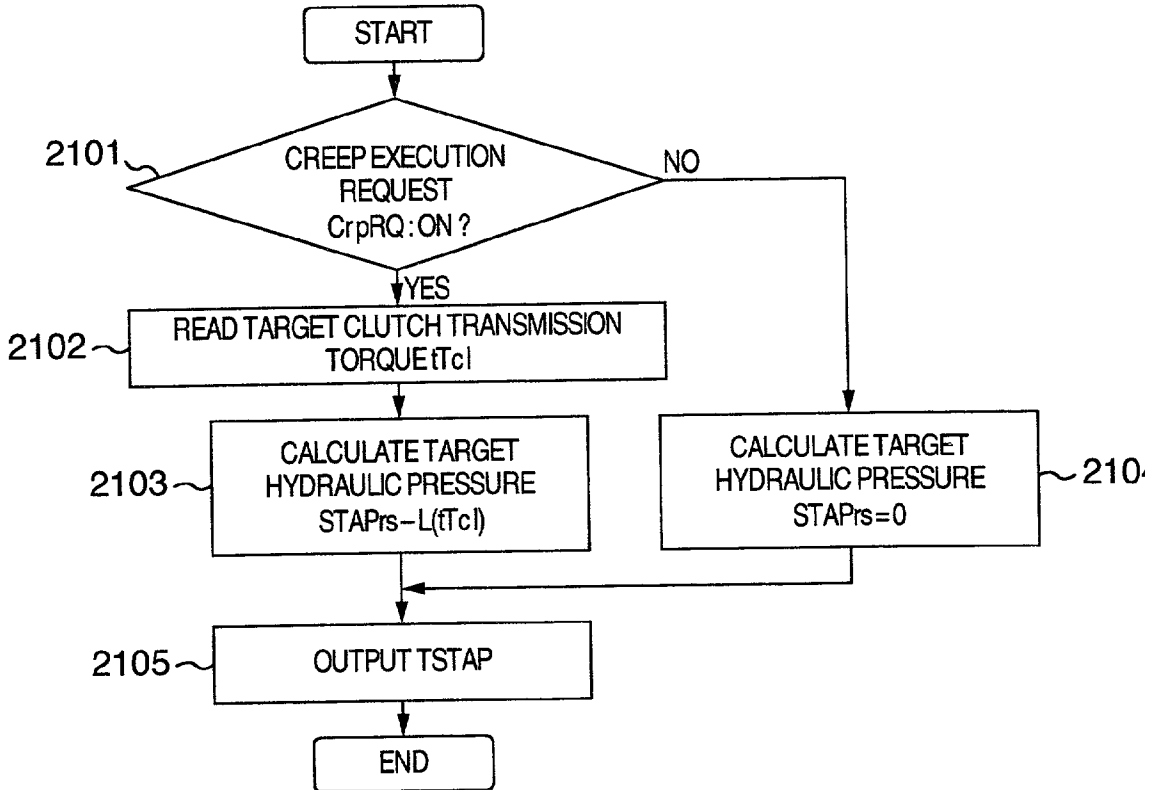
START

2101

CREEP EXECUTION REQUEST CrpRQ : ON ?

NO

YES

2102

READ TARGET CLUTCH TRANSMISSION TORQUE tTcl

2103

CALCULATE TARGET HYDRAULIC PRESSURE STAPrs – L(tTcl)

CALCULATE TARGET HYDRAULIC PRESSURE STAPrs = 0

210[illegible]

2105

OUTPUT TSTAP

END